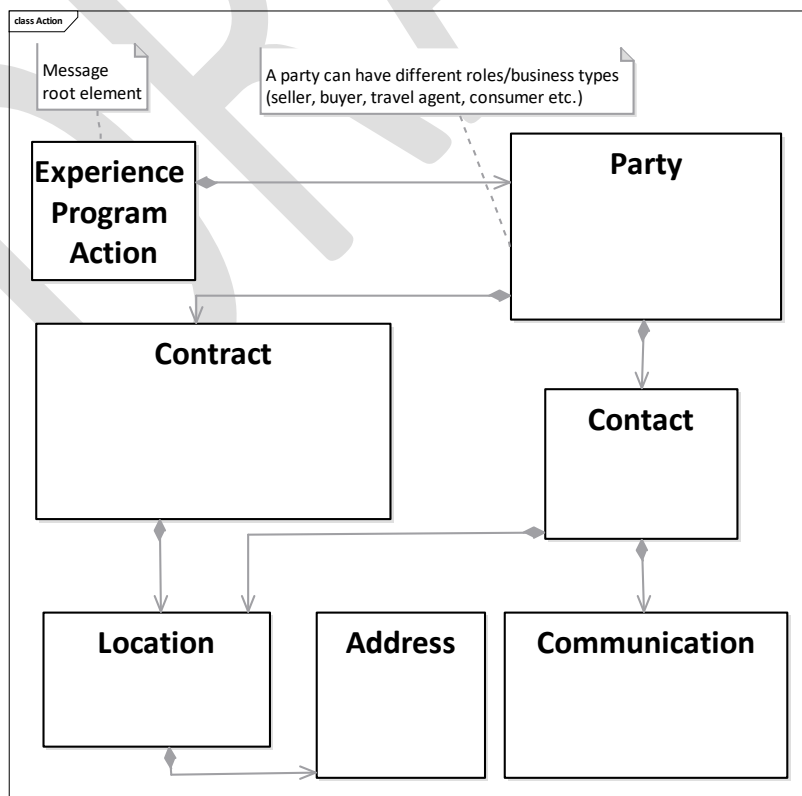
class Action

Message root element

A party can have different roles/business types (seller, buyer, travel agent, consumer etc.)

Experience Program Action

Party

Contract

Contact

Location

Address

Communication